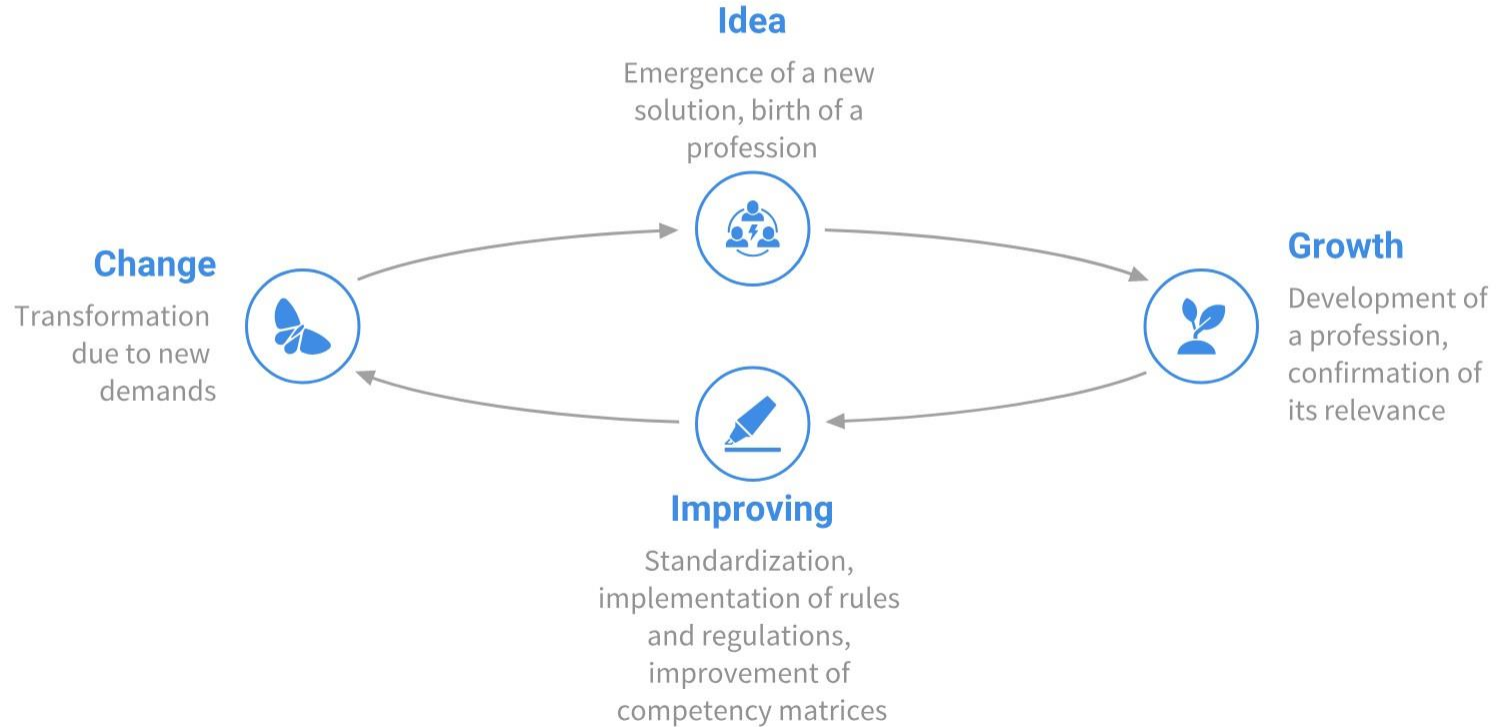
Idea

Emergence of a new solution, birth of a profession

Growth

Development of a profession, confirmation of its relevance

Improving

Standardization, implementation of rules and regulations, improvement of competency matrices

Change

Transformation due to new demands